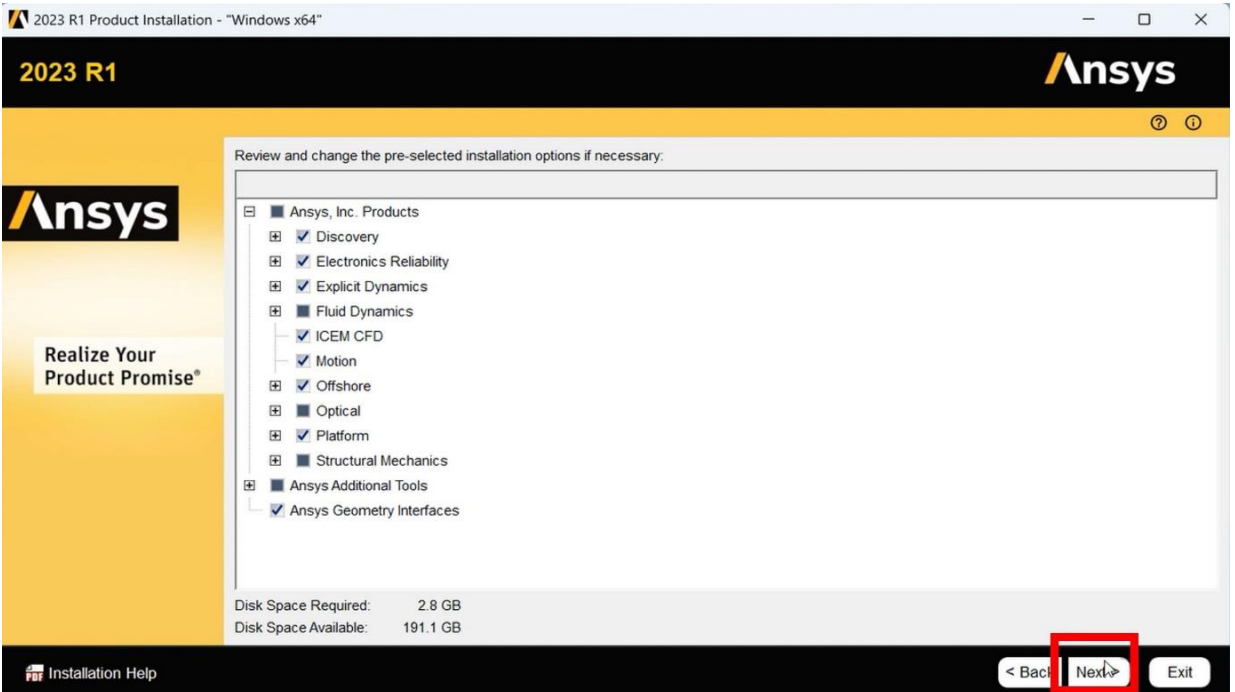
2023 R1 Product Installation - "Windows x64"

2023 R1

Ansys

Ansys

Realize Your Product Promise®

Review and change the pre-selected installation options if necessary:

Ansys, Inc. Products
Discovery
Electronics Reliability
Explicit Dynamics
Fluid Dynamics
ICEM CFD
Motion
Offshore
Optical
Platform
Structural Mechanics
Ansys Additional Tools
Ansys Geometry Interfaces

Disk Space Required: 2.8 GB
Disk Space Available: 191.1 GB

PDF Installation Help

< Back Next > Exit